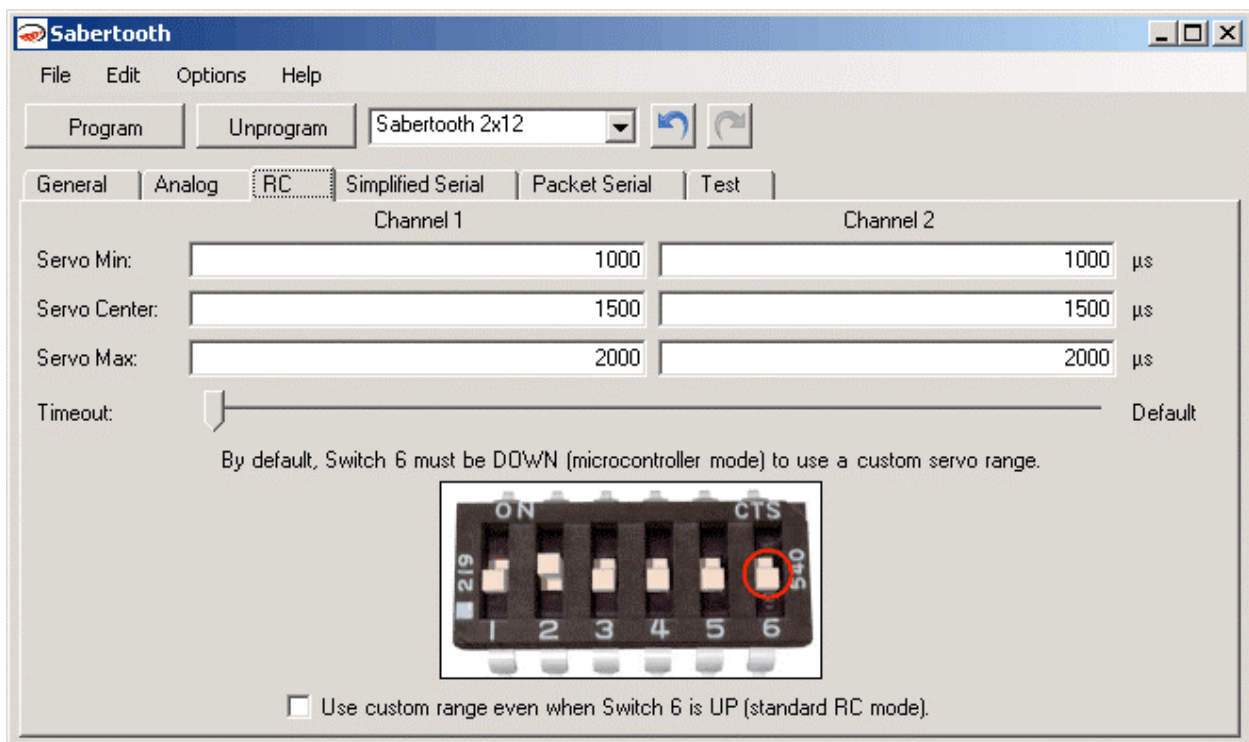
Sabertooth

File Edit Options Help

Program Unprogram Sabertooth 2x12

General Analog RC Simplified Serial Packet Serial Test

Channel 1 Channel 2

Servo Min: 1000 1000 µs

Servo Center: 1500 1500 µs

Servo Max: 2000 2000 µs

Timeout: Default

By default, Switch 6 must be DOWN (microcontroller mode) to use a custom servo range.

ON CTS
219 540
1 2 3 4 5 6

Use custom range even when Switch 6 is UP (standard RC mode).